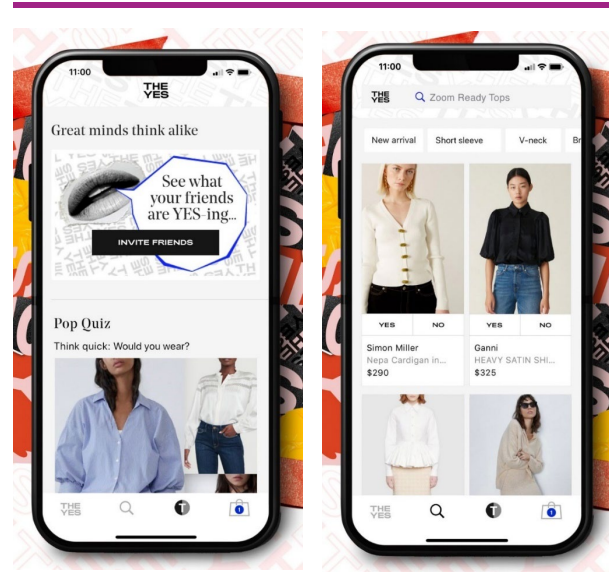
11:00

THE YES

Great minds think alike

See what your friends are YES-ing...

INVITE FRIENDS

Pop Quiz

Think quick: Would you wear?

THE YES

T

1

11:00

THE YES

Zoom Ready Tops

New arrival

Short sleeve

V-neck

Br

YES

NO

YES

NO

Simon Miller

Nepa Cardigan in...

$290

Ganni

HEAVY SATIN SHI...

$325

THE YES

T

1